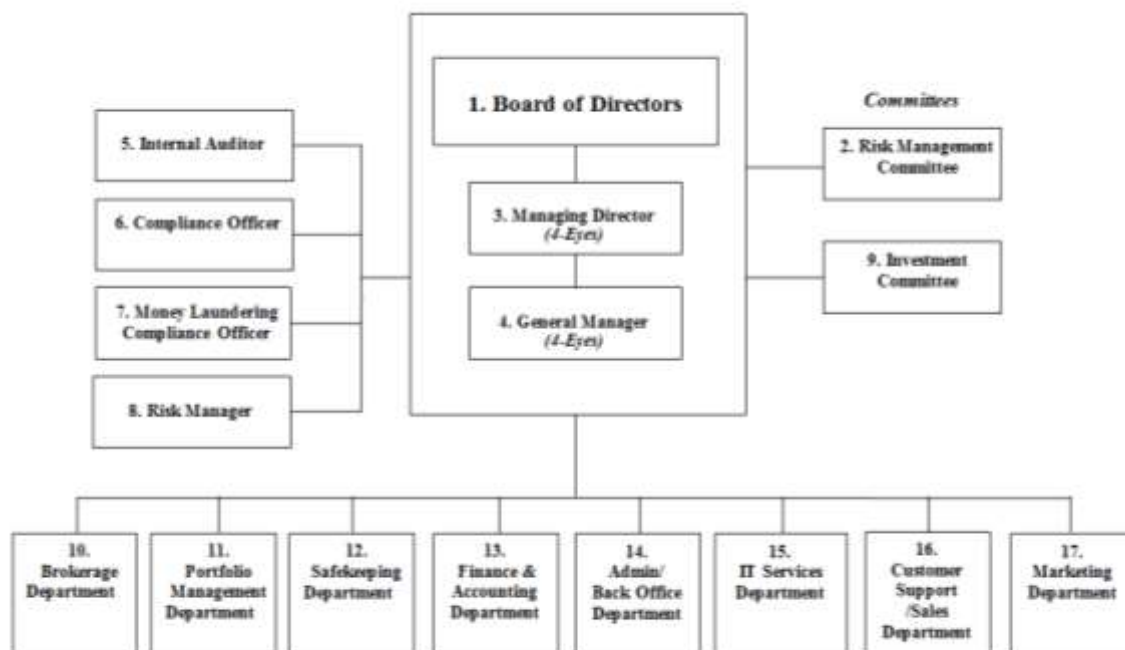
1. Board of Directors

3. Managing Director
(4-Eyes)

4. General Manager
(4-Eyes)

5. Internal Auditor

6. Compliance Officer

7. Money Laundering Compliance Officer

8. Risk Manager

Committees

2. Risk Management Committee

9. Investment Committee

10. Brokerage Department

11. Portfolio Management Department

12. Safekeeping Department

13. Finance & Accounting Department

14. Admin/ Back Office Department

15. IT Services Department

16. Customer Support /Sales Department

17. Marketing Department